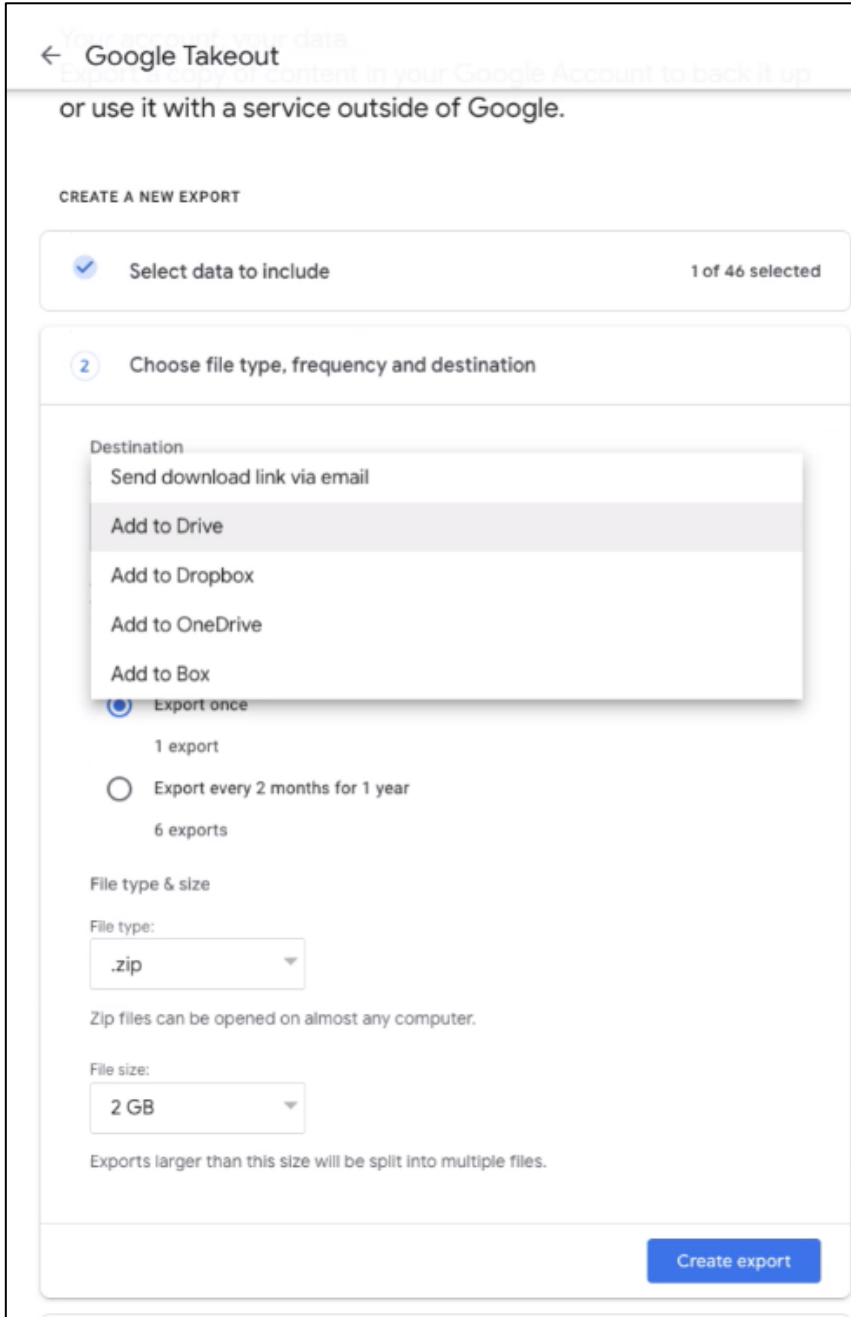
← Google Takeout

Your account, your data

Export a copy of content in your Google Account to back it up or use it with a service outside of Google.

CREATE A NEW EXPORT

Select data to include

1 of 46 selected

2 Choose file type, frequency and destination

Destination

Send download link via email

Add to Drive

Add to Dropbox

Add to OneDrive

Add to Box

Export once

1 export

Export every 2 months for 1 year

6 exports

File type & size

File type:

.zip

Zip files can be opened on almost any computer.

File size:

2 GB

Exports larger than this size will be split into multiple files.

Create export